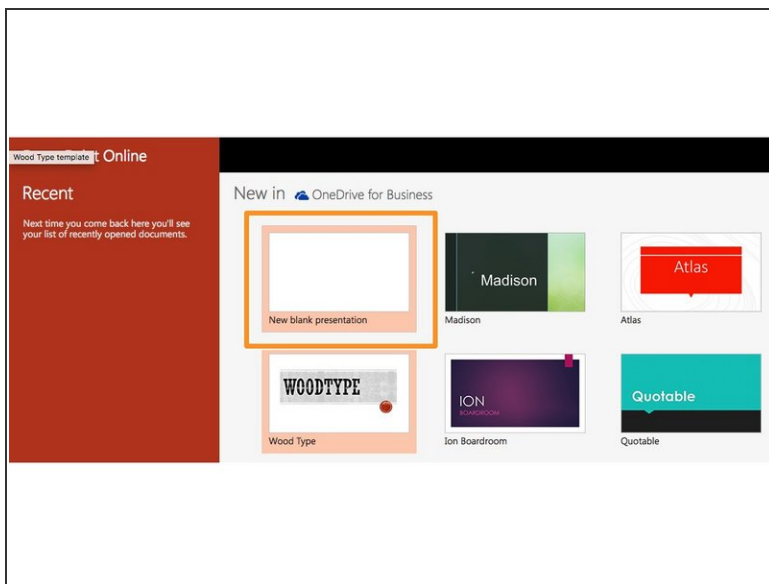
Wood Type template
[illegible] Online

Recent

Next time you come back here you'll see your list of recently opened documents.

New in OneDrive for Business

New blank presentation

Madison
Madison

Atlas
Atlas

WOODTYPE
Wood Type

ION
BOARDROOM
Ion Boardroom

Quotable
Quotable